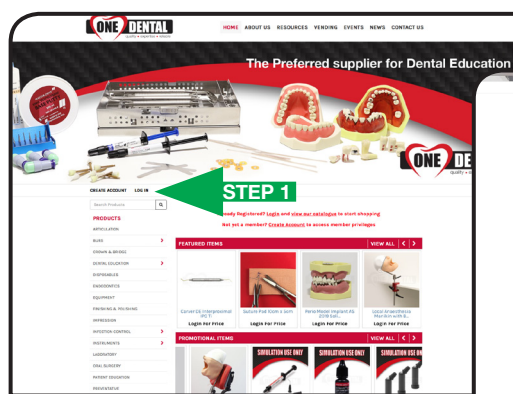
ONE DENTAL
quality • expertise • wisdom

HOME ABOUT US RESOURCES VENDING EVENTS NEWS CONTACT US

The Preferred supplier for Dental Education

ONE DE
quality •

CREATE ACCOUNT LOG IN

STEP 1

Search Products

PRODUCTS

ARTICULATION
BURS
CROWN & BRIDGE
DENTAL EDUCATION
DISPOSABLES
ENDODONTICS
EQUIPMENT
FINISHING & POLISHING
IMPRESSION
INFECTION CONTROL
INSTRUMENTS
LABORATORY
ORAL SURGERY
PATIENT EDUCATION
PREVENTATIVE

ready Registered? Login and view our catalogue to start shopping
Not yet a member? Create Account to access member privileges

FEATURED ITEMS
VIEW ALL

Curaprox CS Interproximal (IPC 5)
Login For Price

Suture Pad 10cm x 8cm
Login For Price

Perio Model Implant (KaVo 2019 Dat)
Login For Price

Local Anaesthesia Manikin with B...
Login For Price

PROMOTIONAL ITEMS
VIEW ALL

SIMULATION USE ONLY
SIMULATION USE ONLY
SIMULATION USE ONLY
SIMULATION USE ON